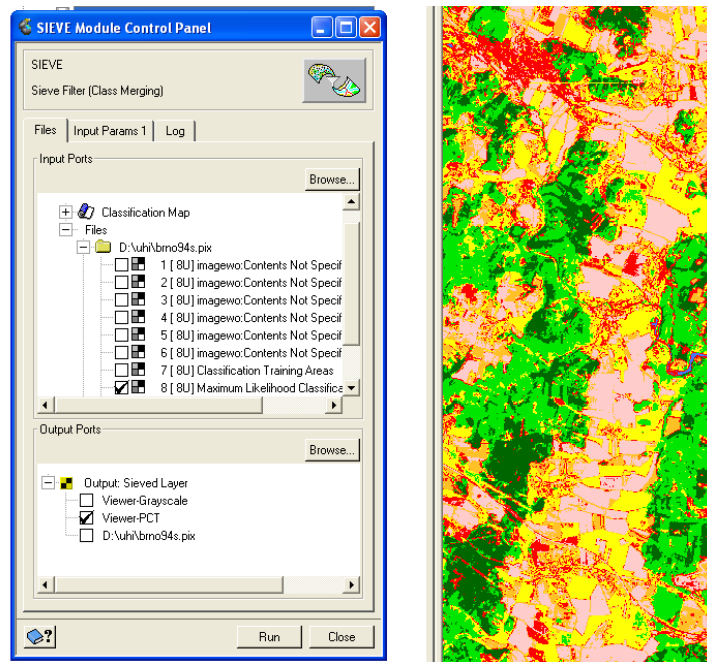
SIEVE Module Control Panel

SIEVE
Sieve Filter (Class Merging)

Files | Input Params 1 | Log

Input Ports

Browse...

Classification Map
Files
D:\uhi\brno94s.pix
1 [ 8U] imagewo:Contents Not Specif
2 [ 8U] imagewo:Contents Not Specif
3 [ 8U] imagewo:Contents Not Specif
4 [ 8U] imagewo:Contents Not Specif
5 [ 8U] imagewo:Contents Not Specif
6 [ 8U] imagewo:Contents Not Specif
7 [ 8U] Classification Training Areas
8 [ 8U] Maximum Likelihood Classifica

Output Ports

Browse...

Output: Sieved Layer
Viewer-Grayscale
Viewer-PCT
D:\uhi\brno94s.pix

Run | Close